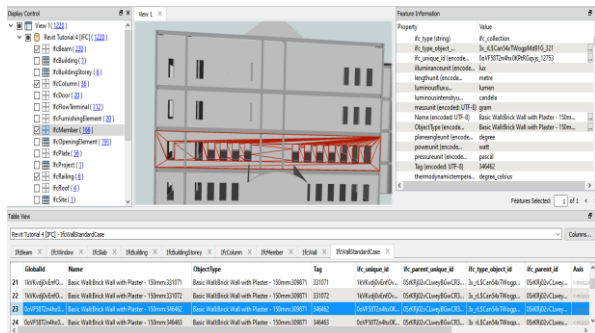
Display Control

View 1 ( 1220 )
Revit Tutorial 4 [IFC] ( 1220 )
IfcBeam ( 28 )
IfcBuilding ( 1 )
IfcBuildingStorey ( 6 )
IfcColumn ( 36 )
IfcDoor ( 31 )
IfcFlowTerminal ( 112 )
IfcFurnishingElement ( 9 )
IfcMember ( 144 )
IfcOpeningElement ( 191 )
IfcPlate ( 56 )
IfcProject ( 1 )
IfcRailing ( 6 )
IfcRoof ( 4 )
IfcSite ( 1 )

View 1

Feature Information

| Property | Value |
|---|---|
| ifc_type (string) | ifc_collection |
| ifc_type_object_... | 3x_rL5Can54vTWogpMd91G_321 |
| ifc_unique_id (encode... | 0oVF38T2n4hx0KPtRGoyis_1275 |
| illuminanceunit (encode... | lux |
| lengthunit (encode... | metre |
| luminousflux... | lumen |
| luminousintensityu... | candela |
| massunit (encoded: UTF-8) | gram |
| Name (encoded: UTF-8) | Basic Wall:Brick Wall with Plaster - 150mm... |
| ObjectType (encode... | Basic Wall:Brick Wall with Plaster - 150mm... |
| planeangleunit (encode... | degree |
| powerunit (encode... | watt |
| pressureunit (encode... | pascal |
| Tag (encoded: UTF-8) | 346462 |
| thermodynamictempera... | degree_celsius |

Features Selected: 1 of 1

Table View

Revit Tutorial 4 [IFC] - IfcWallStandardCase
Columns...

IfcBeam | IfcWindow | IfcSlab | IfcBuilding | IfcBuildingStorey | IfcColumn | IfcMember | IfcWall | IfcWallStandardCase

| | GlobalId | Name | ObjectType | Tag | ifc_unique_id | ifc_parent_unique_id | ifc_type_object_id | ifc_parent_id | Axis |
|---|---|---|---|---|---|---|---|---|---|
| 21 | 1kVKvdj0vErFOv... | Basic Wall:Brick Wall with Plaster - 150mm:331071 | Basic Wall:Brick Wall with Plaster - 150mm:309871 | 331071 | 1kVKvdj0vErFOv... | 05rKRj02vCuxeyBGwCR3... | 3x_rL5Can54vTWogp... | 05rKRj02vCuxey... | |
| 22 | 1kVKvdj0vErFOv... | Basic Wall:Brick Wall with Plaster - 150mm:331071 | Basic Wall:Brick Wall with Plaster - 150mm:309871 | 331071 | 1kVKvdj0vErFOv... | 05rKRj02vCuxeyBGwCR3... | 3x_rL5Can54vTWogp... | 05rKRj02vCuxey... | |
| 23 | 0oVF38T2n4hx0... | Basic Wall:Brick Wall with Plaster - 150mm:346462 | Basic Wall:Brick Wall with Plaster - 150mm:309871 | 346462 | 0oVF38T2n4hx0K... | 05rKRj02vCuxeyBGwCR3... | 3x_rL5Can54vTWogp... | 05rKRj02vCuxey... | |
| 24 | 0oVF38T2n4hx0... | Basic Wall:Brick Wall with Plaster - 150mm:346462 | Basic Wall:Brick Wall with Plaster - 150mm:309871 | 346462 | 0oVF38T2n4hx0K... | 05rKRj02vCuxeyBGwCR3... | 3x_rL5Can54vTWogp... | 05rKRj02vCuxey... | |